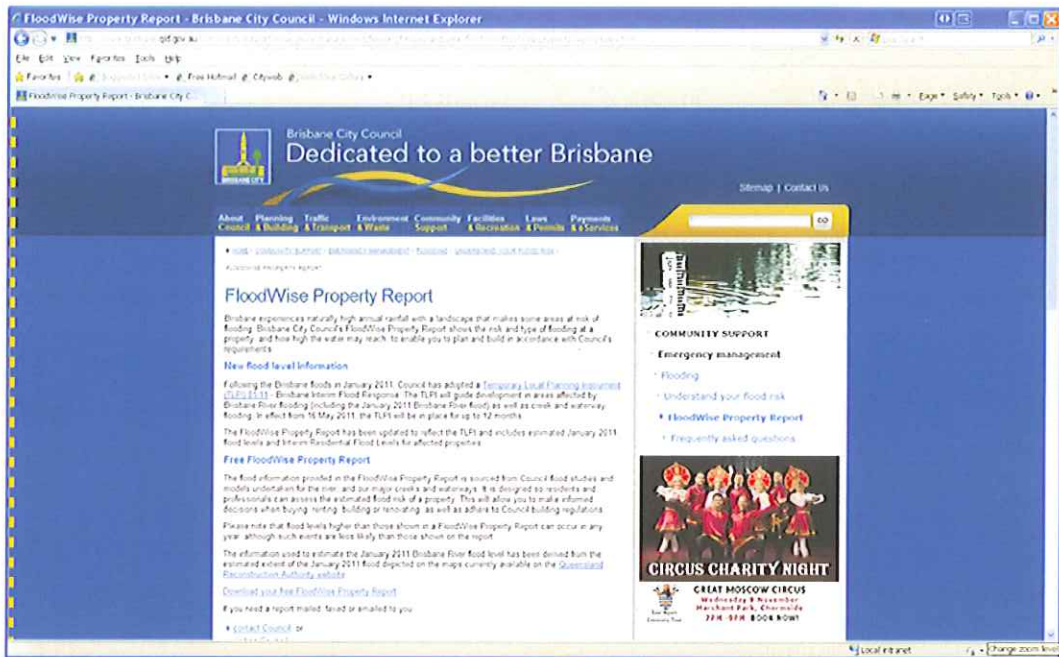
FloodWise Property Report - Brisbane City Council - Windows Internet Explorer

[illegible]qld.gov.au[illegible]

File Edit View Favorites Tools Help

Favorites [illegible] Free Hotmail Citywob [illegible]

FloodWise Property Report - Brisbane City C...

Page Safety Tools

BRISBANE CITY

Brisbane City Council
Dedicated to a better Brisbane

Sitemap | Contact us

About Council | Planning & Building | Traffic & Transport | Environment & Waste | Community Support | Facilities & Recreation | Laws & Permits | Payments & Services

Go

Home › Community support › Emergency management › Flooding › Understand your flood risk › FloodWise Property Report

FloodWise Property Report

Brisbane experiences naturally high annual rainfall with a landscape that makes some areas at risk of flooding. Brisbane City Council's FloodWise Property Report shows the risk and type of flooding at a property, and how high the water may reach, to enable you to plan and build in accordance with Council's requirements.

New flood level information

Following the Brisbane floods in January 2011, Council has adopted a Temporary Local Planning Instrument (TLPI) 01/11 - Brisbane Interim Flood Response. The TLPI will guide development in areas affected by Brisbane River flooding (including the January 2011 Brisbane River flood) as well as creek and waterway flooding. In effect from 16 May 2011, the TLPI will be in place for up to 12 months.

The FloodWise Property Report has been updated to reflect the TLPI and includes estimated January 2011 flood levels and Interim Residential Flood Levels for affected properties.

Free FloodWise Property Report

The flood information provided in the FloodWise Property Report is sourced from Council flood studies and models undertaken for the river, and our major creeks and waterways. It is designed so residents and professionals can assess the estimated flood risk of a property. This will allow you to make informed decisions when buying, renting, building or renovating, as well as adhere to Council building regulations.

Please note that flood levels higher than those shown in a FloodWise Property Report can occur in any year, although such events are less likely than those shown on the report.

The information used to estimate the January 2011 Brisbane River flood level has been derived from the estimated extent of the January 2011 flood depicted on the maps currently available on the Queensland Reconstruction Authority website.

Download your free FloodWise Property Report

If you need a report mailed, faxed or emailed to you:

contact Council, or

COMMUNITY SUPPORT
Emergency management
Flooding
Understand your flood risk
FloodWise Property Report
Frequently asked questions

CIRCUS CHARITY NIGHT
GREAT MOSCOW CIRCUS
Wednesday 9 November
Marchant Park, Chermside
7PM - 9PM BOOK NOW!

Local intranet
Change zoom level